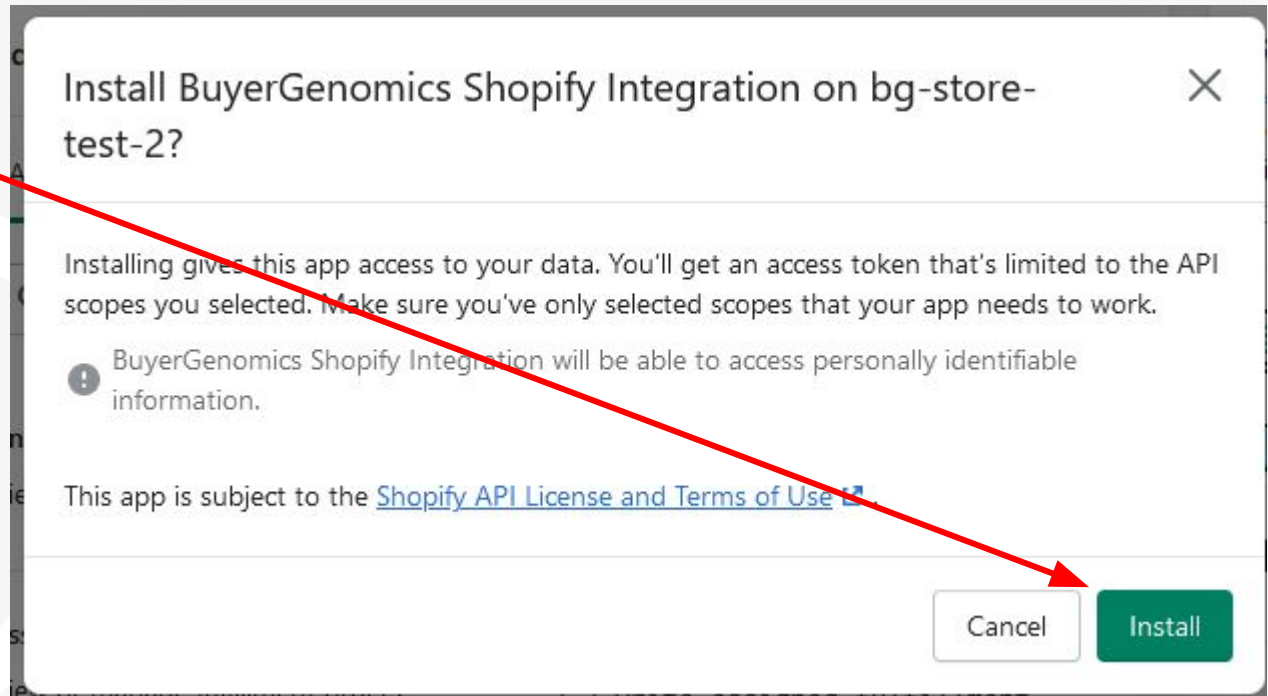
Install BuyerGenomics Shopify Integration on bg-store-test-2?

Installing gives this app access to your data. You'll get an access token that's limited to the API scopes you selected. Make sure you've only selected scopes that your app needs to work.

BuyerGenomics Shopify Integration will be able to access personally identifiable information.

This app is subject to the Shopify API License and Terms of Use.

Cancel

Install